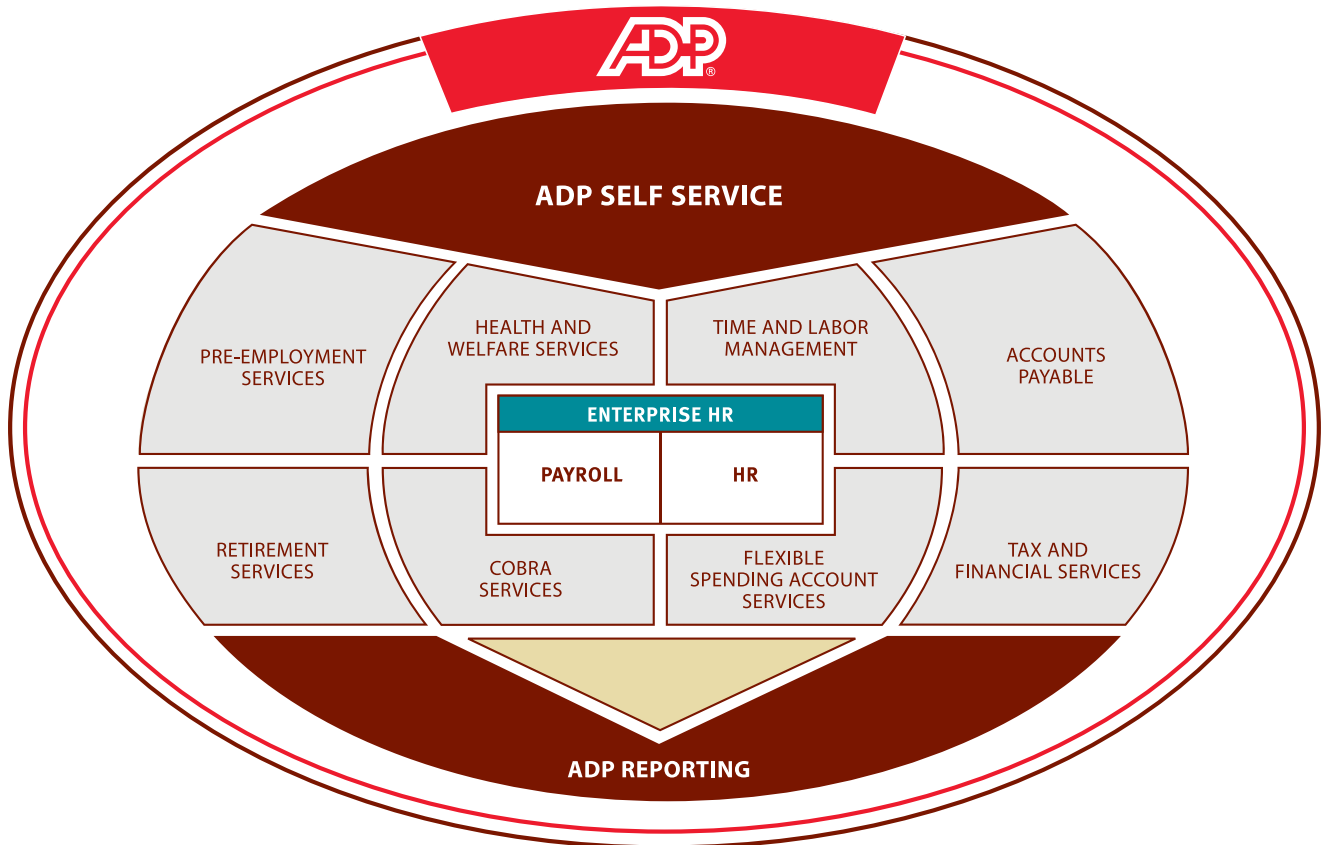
ADP®

ADP SELF SERVICE

PRE-EMPLOYMENT SERVICES

HEALTH AND WELFARE SERVICES

TIME AND LABOR MANAGEMENT

ACCOUNTS PAYABLE

ENTERPRISE HR

PAYROLL

HR

RETIREMENT SERVICES

COBRA SERVICES

FLEXIBLE SPENDING ACCOUNT SERVICES

TAX AND FINANCIAL SERVICES

ADP REPORTING